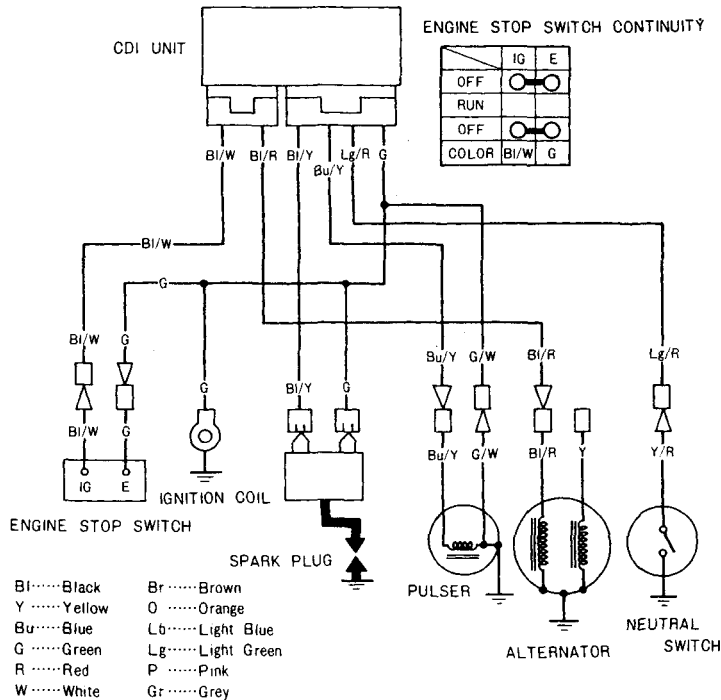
CDI UNIT

ENGINE STOP SWITCH CONTINUITY

|  | IG | E |
|---|---|---|
| OFF | O—O | |
| RUN | | |
| OFF | O—O | |
| COLOR | Bl/W | G |

Bl/W Bl/R Bl/Y Lg/R G
Bu/Y

Bl/W

G

Bl/W G

Bl/W G

IG E

ENGINE STOP SWITCH

G

IGNITION COIL

Bl/Y G

SPARK PLUG

Bu/Y G/W

Bu/Y G/W

PULSER

Bl/R

Bl/R Y

ALTERNATOR

Lg/R

Y/R

NEUTRAL SWITCH

Bl ······Black
Y ······Yellow
Bu ······Blue
G ······Green
R ······Red
W ······White

Br ······Brown
O ······Orange
Lb ······Light Blue
Lg ······Light Green
P ······Pink
Gr ······Grey